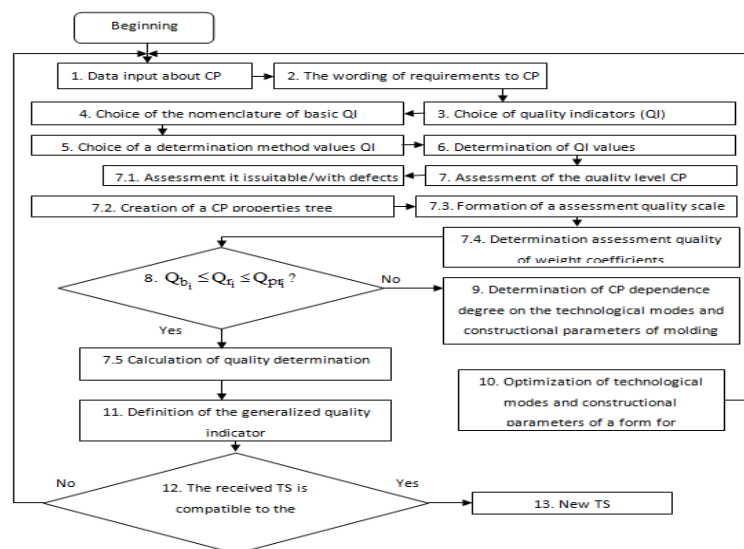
Beginning

1. Data input about CP

2. The wording of requirements to CP

4. Choice of the nomenclature of basic QI

3. Choice of quality indicators (QI)

5. Choice of a determination method values QI

6. Determination of QI values

7.1. Assessment it issuitable/with defects

7. Assessment of the quality level CP

7.2. Creation of a CP properties tree

7.3. Formation of a assessment quality scale

7.4. Determination assessment quality of weight coefficients

8. $Q_{b_i} \leq Q_{r_i} \leq Q_{p_i}$ ?

No

9. Determination of CP dependence degree on the technological modes and constructional parameters of molding

Yes

7.5 Calculation of quality determination

10. Optimization of technological modes and constructional parameters of a form for

11. Definition of the generalized quality indicator

No

Yes

12. The received TS is compatible to the

13. New TS